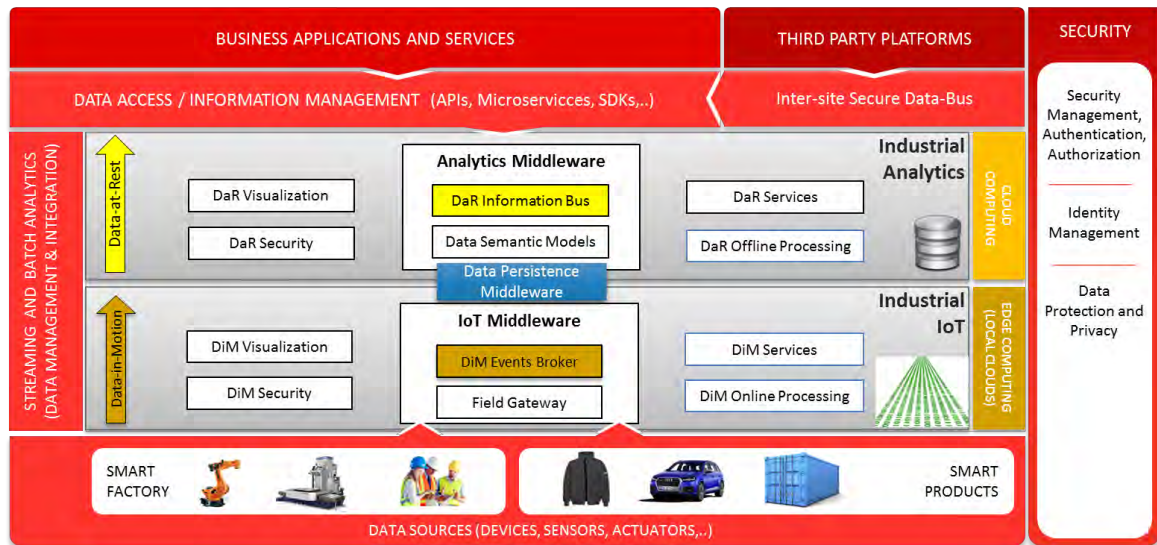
BUSINESS APPLICATIONS AND SERVICES

THIRD PARTY PLATFORMS

SECURITY

DATA ACCESS / INFORMATION MANAGEMENT (APIs, Microservicces, SDKs,..)

Inter-site Secure Data-Bus

Security Management, Authentication, Authorization

Identity Management

Data Protection and Privacy

STREAMING AND BATCH ANALYTICS (DATA MANAGEMENT & INTEGRATION)

Data-at-Rest

DaR Visualization

DaR Security

Analytics Middleware

DaR Information Bus

Data Semantic Models

DaR Services

DaR Offline Processing

Industrial Analytics

CLOUD COMPUTING

Data Persistence Middleware

Data-in-Motion

DiM Visualization

DiM Security

IoT Middleware

DiM Events Broker

Field Gateway

DiM Services

DiM Online Processing

Industrial IoT

EDGE COMPUTING (LOCAL CLOUDS)

SMART FACTORY

SMART PRODUCTS

DATA SOURCES (DEVICES, SENSORS, ACTUATORS,..)